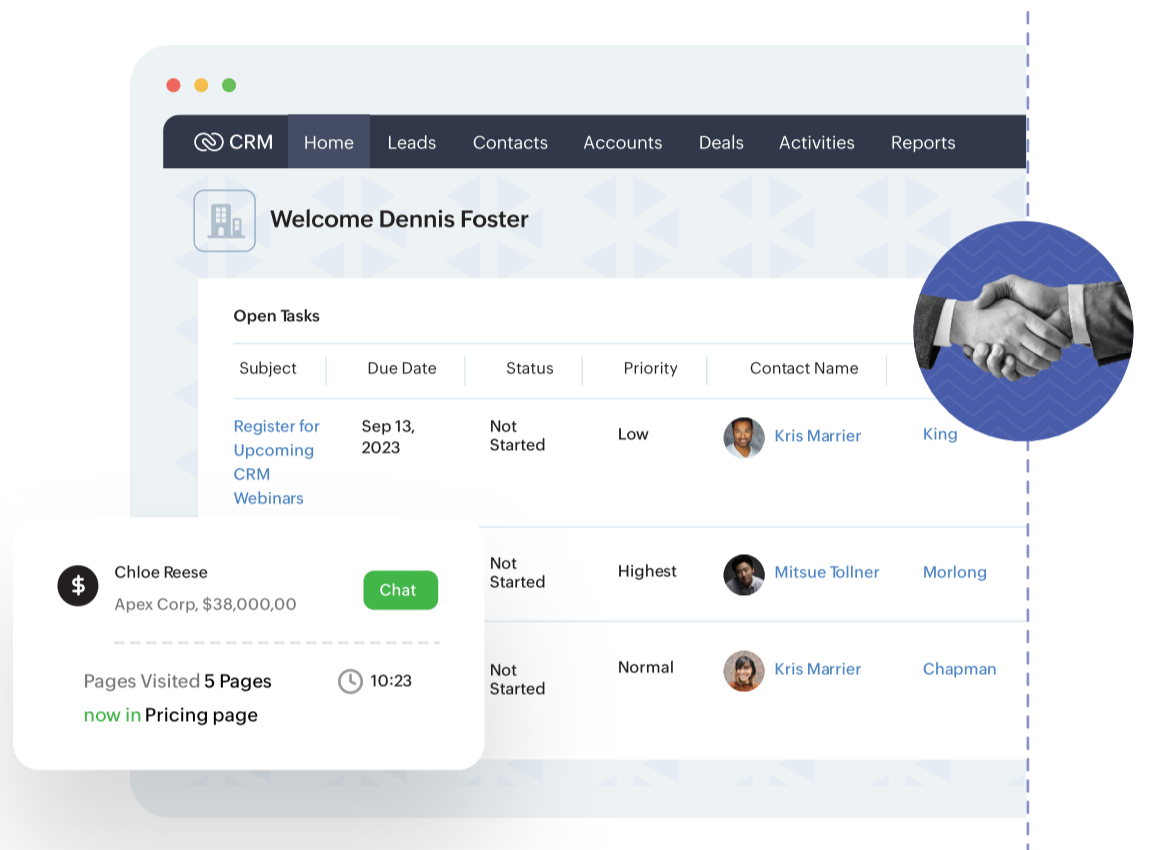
CRM Home Leads Contacts Accounts Deals Activities Reports

Welcome Dennis Foster

Open Tasks

| Subject | Due Date | Status | Priority | Contact Name | |
|---|---|---|---|---|---|
| Register for Upcoming CRM Webinars | Sep 13, 2023 | Not Started | Low | Kris Marrier | King |
| | | Not Started | Highest | Mitsue Tollner | Morlong |
| | | Not Started | Normal | Kris Marrier | Chapman |

$ Chloe Reese
Apex Corp, $38,000,00
Chat

Pages Visited 5 Pages
10:23
now in Pricing page